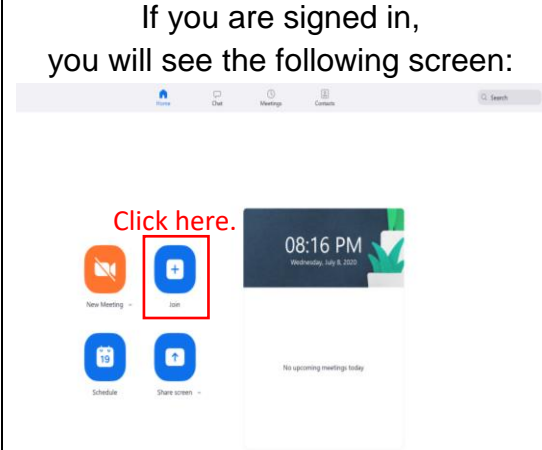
If you are signed in,
you will see the following screen:

Home
Chat
Meetings
Contacts
Search

Click here.

New Meeting
Join
Schedule
Share screen

08:16 PM
Wednesday, July 8, 2020

No upcoming meetings today